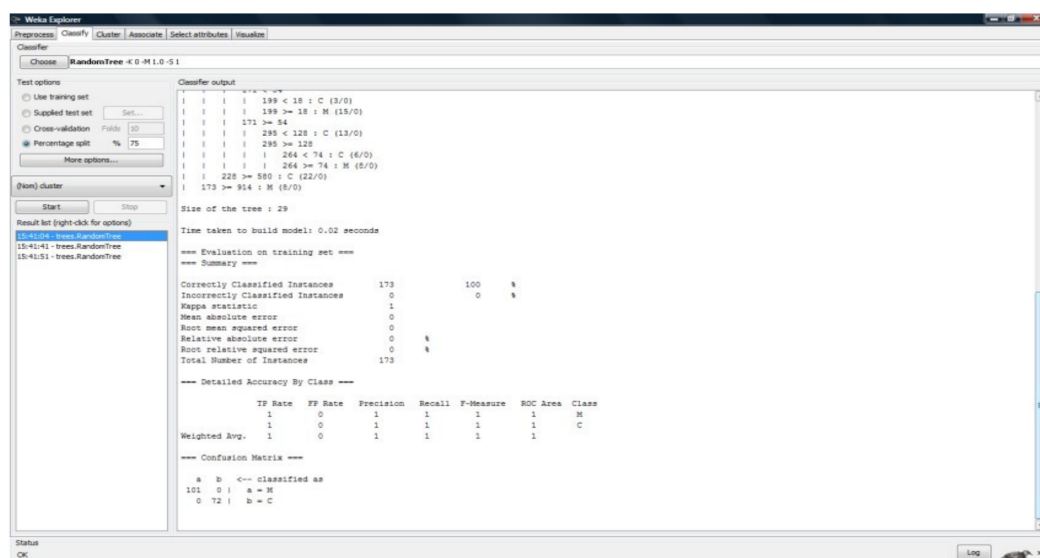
Weka Explorer
Preprocess Classify Cluster Associate Select attributes Visualize
Classifier
Choose RandomTree -K 0 -M 1.0 -S 1
Test options
Use training set
Supplied test set Set...
Cross-validation Folds 10
Percentage split % 75
More options...
(Nom) cluster
Start Stop
Result list (right-click for options)
15:41:04 - trees.RandomTree
15:41:41 - trees.RandomTree
15:41:51 - trees.RandomTree
Classifier output
| | | | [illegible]
| | | | 199 < 18 : C (3/0)
| | | | 199 >= 18 : M (15/0)
| | | 171 >= 54
| | | | 295 < 128 : C (13/0)
| | | | 295 >= 128
| | | | | 264 < 74 : C (6/0)
| | | | | 264 >= 74 : M (6/0)
| | 228 >= 580 : C (22/0)
| 173 >= 914 : M (8/0)

Size of the tree : 29

Time taken to build model: 0.02 seconds

=== Evaluation on training set ===
=== Summary ===

| | | | |
|---|---|---|---|
| Correctly Classified Instances | 173 | 100 | % |
| Incorrectly Classified Instances | 0 | 0 | % |
| Kappa statistic | 1 | | |
| Mean absolute error | 0 | | |
| Root mean squared error | 0 | | |
| Relative absolute error | 0 | % | |
| Root relative squared error | 0 | % | |
| Total Number of Instances | 173 | | |

=== Detailed Accuracy By Class ===

| | TP Rate | FP Rate | Precision | Recall | F-Measure | ROC Area | Class |
|---|---|---|---|---|---|---|---|
| | 1 | 0 | 1 | 1 | 1 | 1 | M |
| | 1 | 0 | 1 | 1 | 1 | 1 | C |
| Weighted Avg. | 1 | 0 | 1 | 1 | 1 | 1 | |

=== Confusion Matrix ===

a b <-- classified as
101 0 | a = M
0 72 | b = C

Status
OK
Log